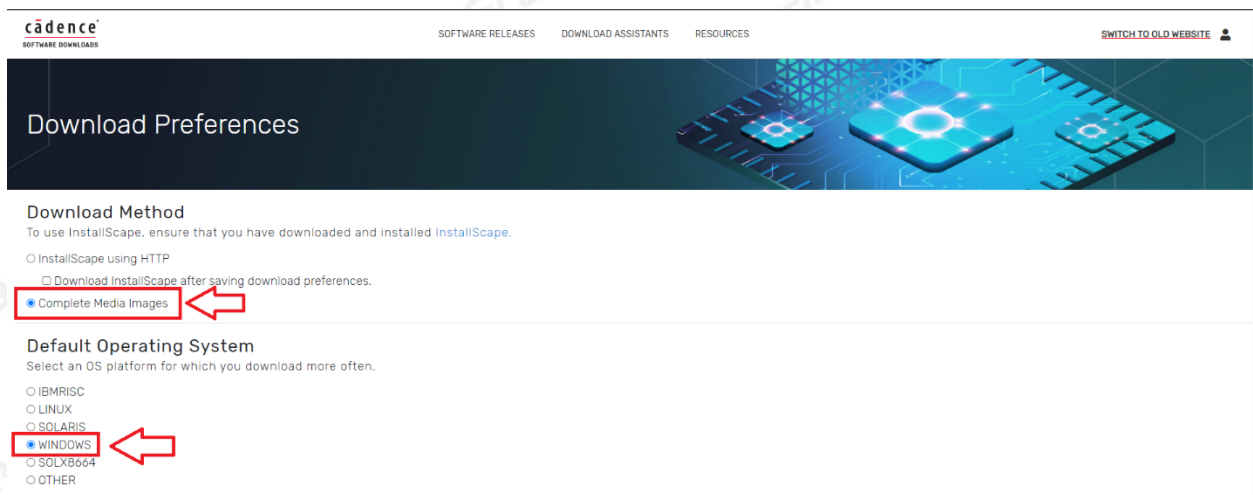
cādence
SOFTWARE DOWNLOADS

SOFTWARE RELEASES DOWNLOAD ASSISTANTS RESOURCES

SWITCH TO OLD WEBSITE

Download Preferences

Download Method

To use InstallScape, ensure that you have downloaded and installed InstallScape.

○ InstallScape using HTTP

☐ Download InstallScape after saving download preferences.

◉ Complete Media Images

Default Operating System

Select an OS platform for which you download more often.

○ IBMRISC
○ LINUX
○ SOLARIS
◉ WINDOWS
○ SOLX8664
○ OTHER